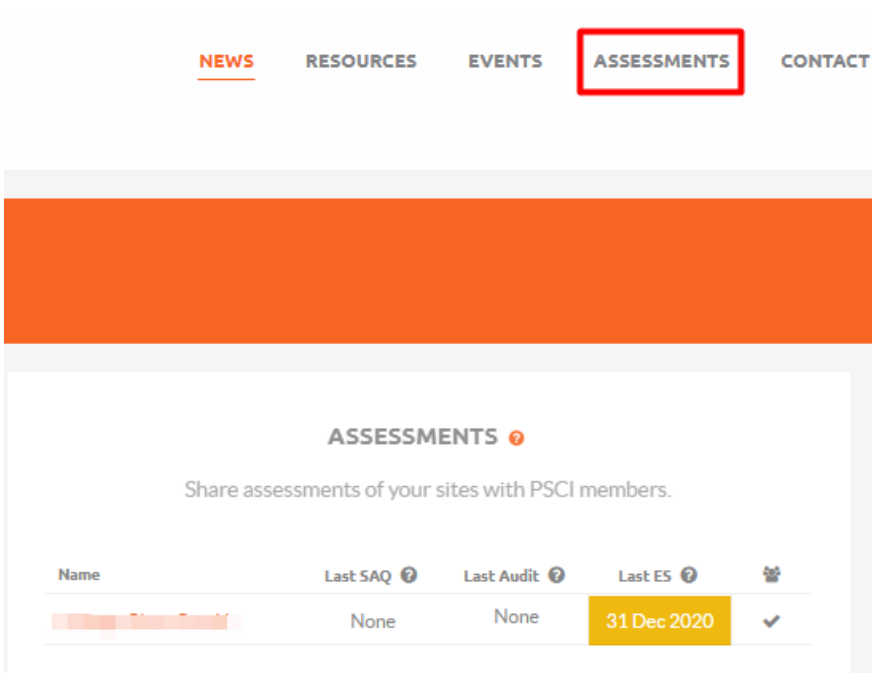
NEWS RESOURCES EVENTS ASSESSMENTS CONTACT

ASSESSMENTS

Share assessments of your sites with PSCI members.

| Name | Last SAQ | Last Audit | Last ES | |
|---|---|---|---|---|
| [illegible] | None | None | 31 Dec 2020 | ✔ |